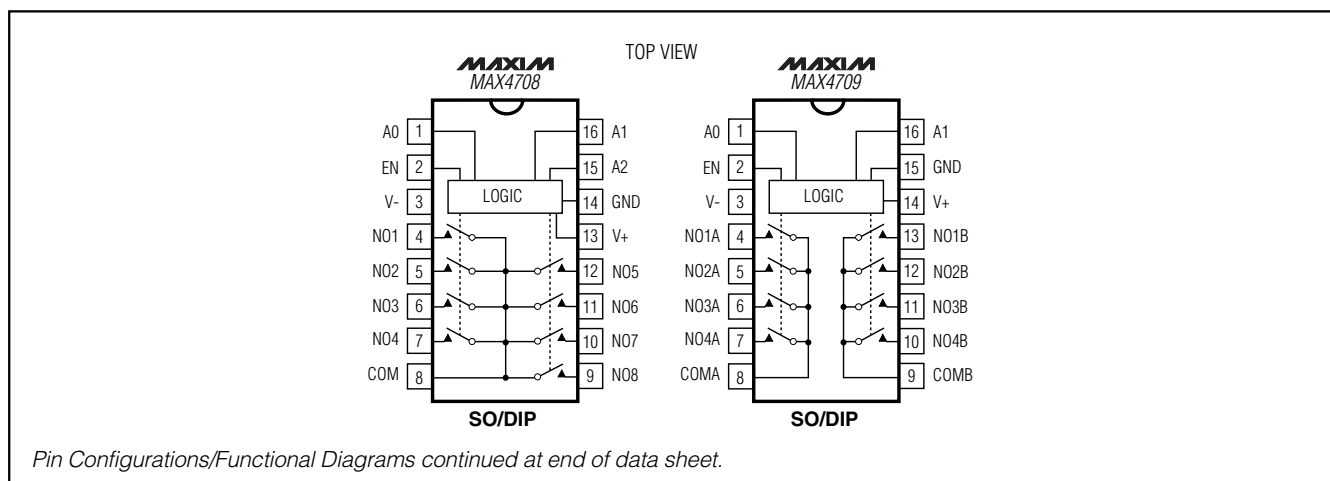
TOP VIEW

MAXIM
MAX4708

A0 1
EN 2
V- 3
NO1 4
NO2 5
NO3 6
NO4 7
COM 8

16 A1
15 A2
14 GND
13 V+
12 NO5
11 NO6
10 NO7
9 NO8

LOGIC

SO/DIP

MAXIM
MAX4709

A0 1
EN 2
V- 3
NO1A 4
NO2A 5
NO3A 6
NO4A 7
COMA 8

16 A1
15 GND
14 V+
13 NO1B
12 NO2B
11 NO3B
10 NO4B
9 COMB

LOGIC

SO/DIP

Pin Configurations/Functional Diagrams continued at end of data sheet.